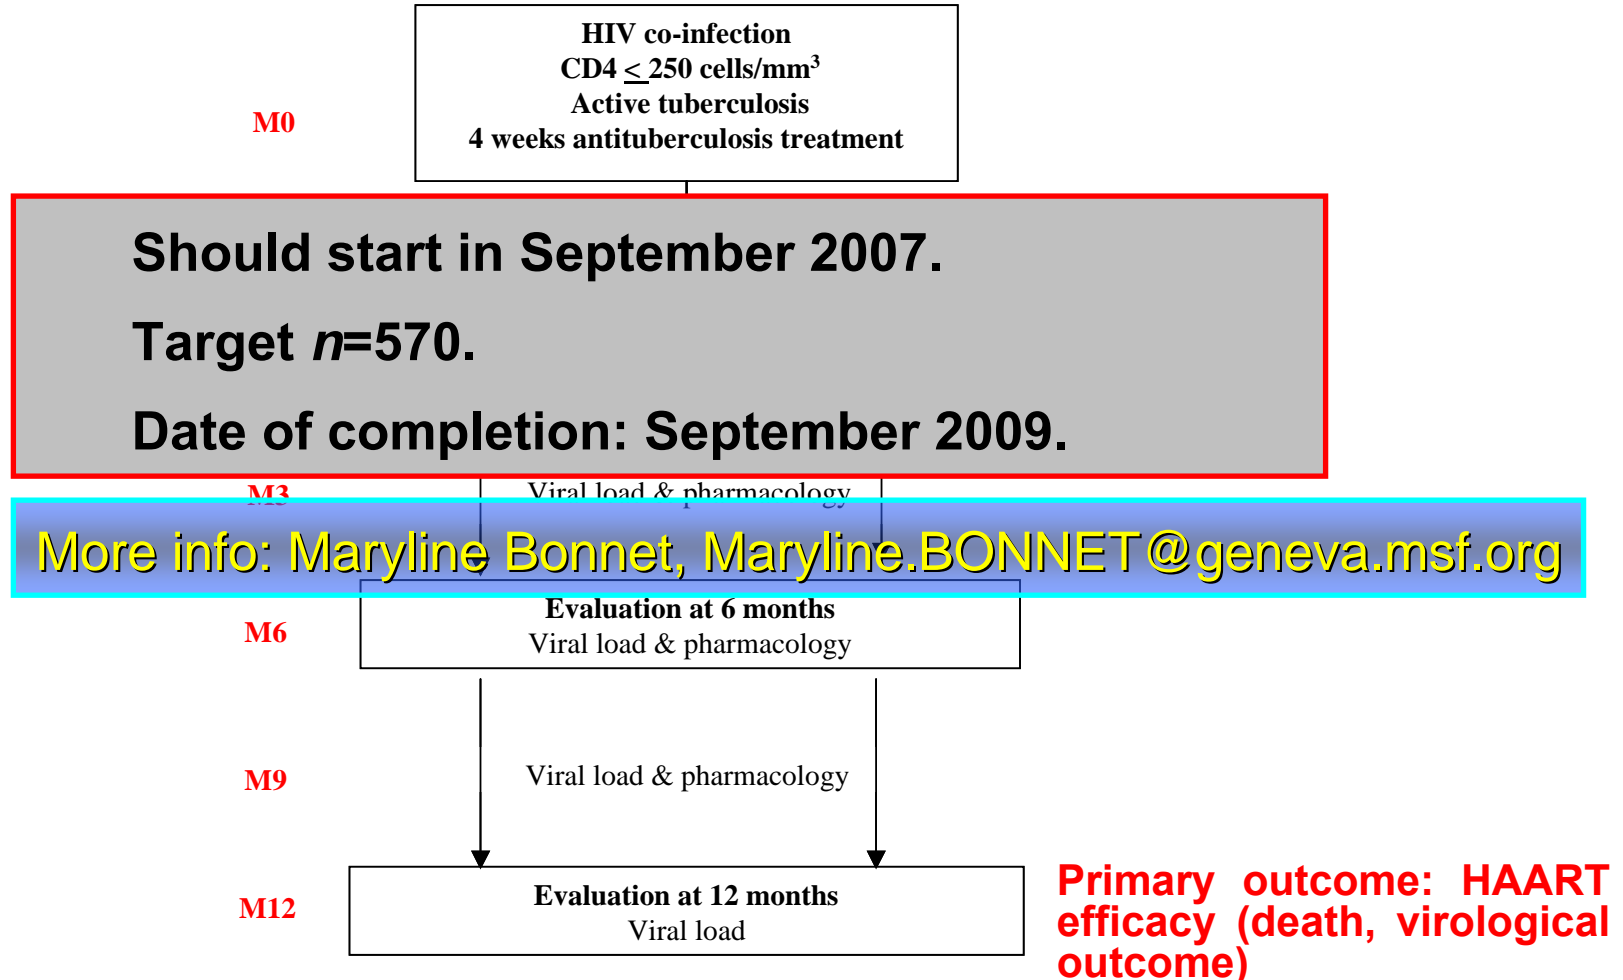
HIV co-infection
CD4 $\leq$ 250 cells/mm$^3$
Active tuberculosis
4 weeks antituberculosis treatment

M0

Should start in September 2007.

Target $n$=570.

Date of completion: September 2009.

M3

Viral load & pharmacology

More info: Maryline Bonnet, Maryline.BONNET@geneva.msf.org

M6

Evaluation at 6 months
Viral load & pharmacology

M9

Viral load & pharmacology

M12

Evaluation at 12 months
Viral load

Primary outcome: HAART efficacy (death, virological outcome)